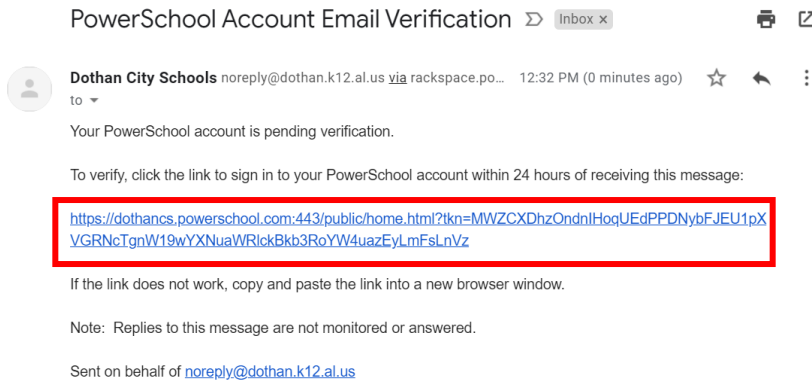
PowerSchool Account Email Verification Inbox ×

Dothan City Schools noreply@dothan.k12.al.us via rackspace.po... 12:32 PM (0 minutes ago)
to

Your PowerSchool account is pending verification.

To verify, click the link to sign in to your PowerSchool account within 24 hours of receiving this message:

https://dothancs.powerschool.com:443/public/home.html?tkn=MWZCXDhzOndnIHoqUEdPPDNybFJEU1pXVGRNcTgnW19wYXNuaWRlckBkb3RoYW4uazEyLmFsLnVz

If the link does not work, copy and paste the link into a new browser window.

Note: Replies to this message are not monitored or answered.

Sent on behalf of noreply@dothan.k12.al.us